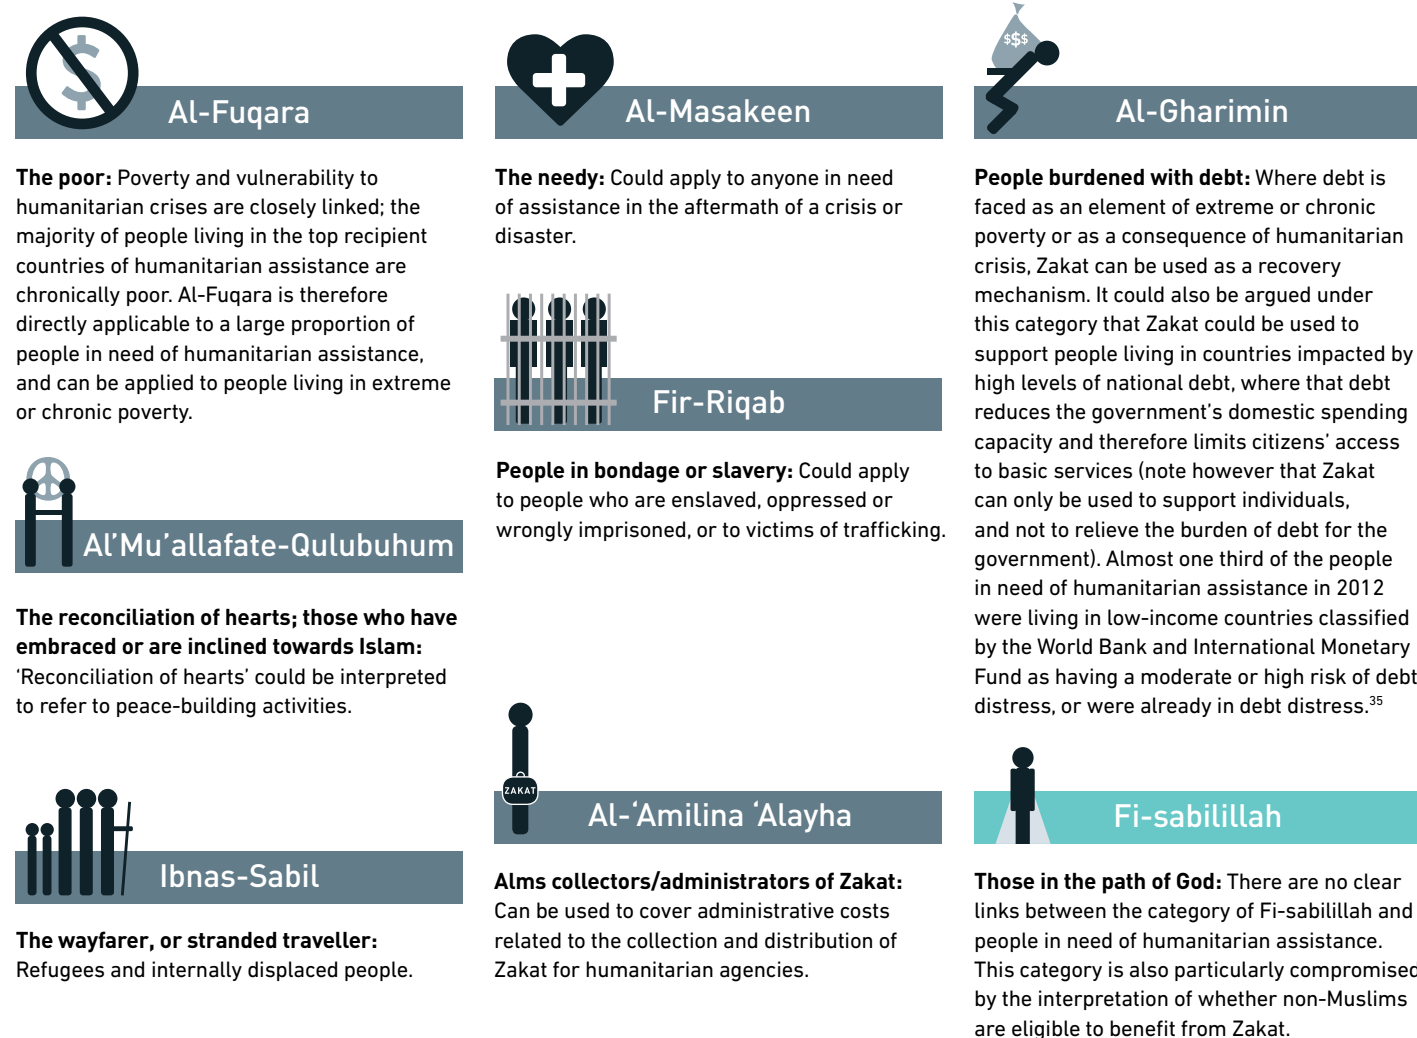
$

Al-Fuqara

**The poor:** Poverty and vulnerability to humanitarian crises are closely linked; the majority of people living in the top recipient countries of humanitarian assistance are chronically poor. Al-Fuqara is therefore directly applicable to a large proportion of people in need of humanitarian assistance, and can be applied to people living in extreme or chronic poverty.

Al'Mu'allafate-Qulubuhum

**The reconciliation of hearts; those who have embraced or are inclined towards Islam:** 'Reconciliation of hearts' could be interpreted to refer to peace-building activities.

Ibnas-Sabil

**The wayfarer, or stranded traveller:** Refugees and internally displaced people.

Al-Masakeen

**The needy:** Could apply to anyone in need of assistance in the aftermath of a crisis or disaster.

Fir-Riqab

**People in bondage or slavery:** Could apply to people who are enslaved, oppressed or wrongly imprisoned, or to victims of trafficking.

ZAKAT

Al-'Amilina 'Alayha

**Alms collectors/administrators of Zakat:** Can be used to cover administrative costs related to the collection and distribution of Zakat for humanitarian agencies.

$$$

Al-Gharimin

**People burdened with debt:** Where debt is faced as an element of extreme or chronic poverty or as a consequence of humanitarian crisis, Zakat can be used as a recovery mechanism. It could also be argued under this category that Zakat could be used to support people living in countries impacted by high levels of national debt, where that debt reduces the government's domestic spending capacity and therefore limits citizens' access to basic services (note however that Zakat can only be used to support individuals, and not to relieve the burden of debt for the government). Almost one third of the people in need of humanitarian assistance in 2012 were living in low-income countries classified by the World Bank and International Monetary Fund as having a moderate or high risk of debt distress, or were already in debt distress.$^{35}$

Fi-sabilillah

**Those in the path of God:** There are no clear links between the category of Fi-sabilillah and people in need of humanitarian assistance. This category is also particularly compromised by the interpretation of whether non-Muslims are eligible to benefit from Zakat.